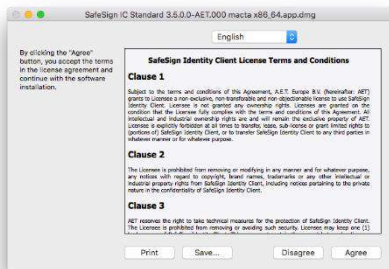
SafeSign IC Standard 3.5.0.0–AET.000 macta x86_64.app.dmg

English

By clicking the "Agree" button, you accept the terms in the license agreement and continue with the software installation.

SafeSign Identity Client License Terms and Conditions

Clause 1

Subject to the terms and conditions of this Agreement, A.E.T. Europe B.V. (hereinafter: AET) grants to Licensee a non-exclusive, non-transferable and non-objectionable license to use SafeSign Identity Client. Licensee is not granted any ownership rights. Licenses are granted on the condition that the Licensee fully complies with the terms and conditions of this Agreement. All intellectual and industrial ownership rights are and will remain the exclusive property of AET. Licensee is explicitly forbidden at all times to transfer, lease, sub-license or grant limited rights to (portions of) SafeSign Identity Client, or to transfer SafeSign Identity Client to any third parties in whatever manner or for whatever purpose.

Clause 2

The Licensee is prohibited from removing or modifying in any manner and for whatever purpose, any notices with regard to copyright, brand names, trademarks or any other intellectual or industrial property rights from SafeSign Identity Client, including notices pertaining to the private nature in the confidentiality of SafeSign Identity Client.

Clause 3

AET reserves the right to take technical measures for the protection of SafeSign Identity Client. The Licensee is prohibited from removing or avoiding such security. Licensee may keep one (1) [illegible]

Print Save... Disagree Agree